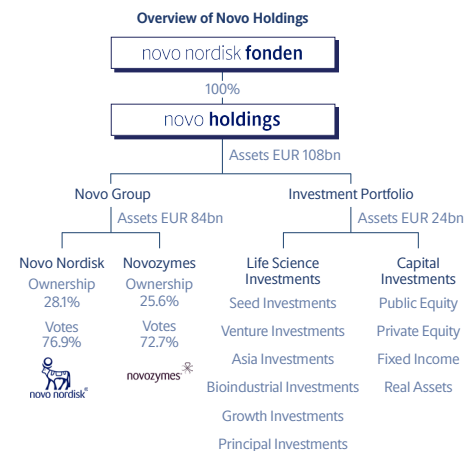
Overview of Novo Holdings

novo nordisk fonden

100%

novo holdings

Assets EUR 108bn

Novo Group

Assets EUR 84bn

Investment Portfolio

Assets EUR 24bn

Novo Nordisk

Ownership 28.1%

Votes 76.9%

novo nordisk®

Novozymes

Ownership 25.6%

Votes 72.7%

novozymes

Life Science Investments

Seed Investments

Venture Investments

Asia Investments

Bioindustrial Investments

Growth Investments

Principal Investments

Capital Investments

Public Equity

Private Equity

Fixed Income

Real Assets